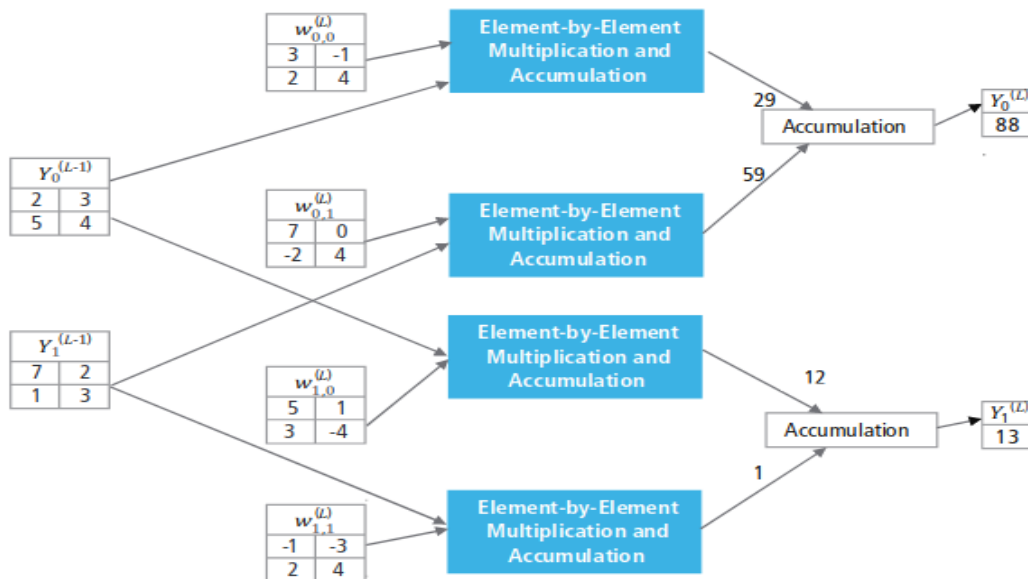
| $w_{0,0}^{(L)}$ | |
|---|---|
| 3 | -1 |
| 2 | 4 |

Element-by-Element Multiplication and Accumulation

| $Y_0^{(L-1)}$ | |
|---|---|
| 2 | 3 |
| 5 | 4 |

29

Accumulation

| $Y_0^{(L)}$ |
|---|
| 88 |

59

| $w_{0,1}^{(L)}$ | |
|---|---|
| 7 | 0 |
| -2 | 4 |

Element-by-Element Multiplication and Accumulation

| $Y_1^{(L-1)}$ | |
|---|---|
| 7 | 2 |
| 1 | 3 |

Element-by-Element Multiplication and Accumulation

| $w_{1,0}^{(L)}$ | |
|---|---|
| 5 | 1 |
| 3 | -4 |

12

Accumulation

| $Y_1^{(L)}$ |
|---|
| 13 |

1

| $w_{1,1}^{(L)}$ | |
|---|---|
| -1 | -3 |
| 2 | 4 |

Element-by-Element Multiplication and Accumulation